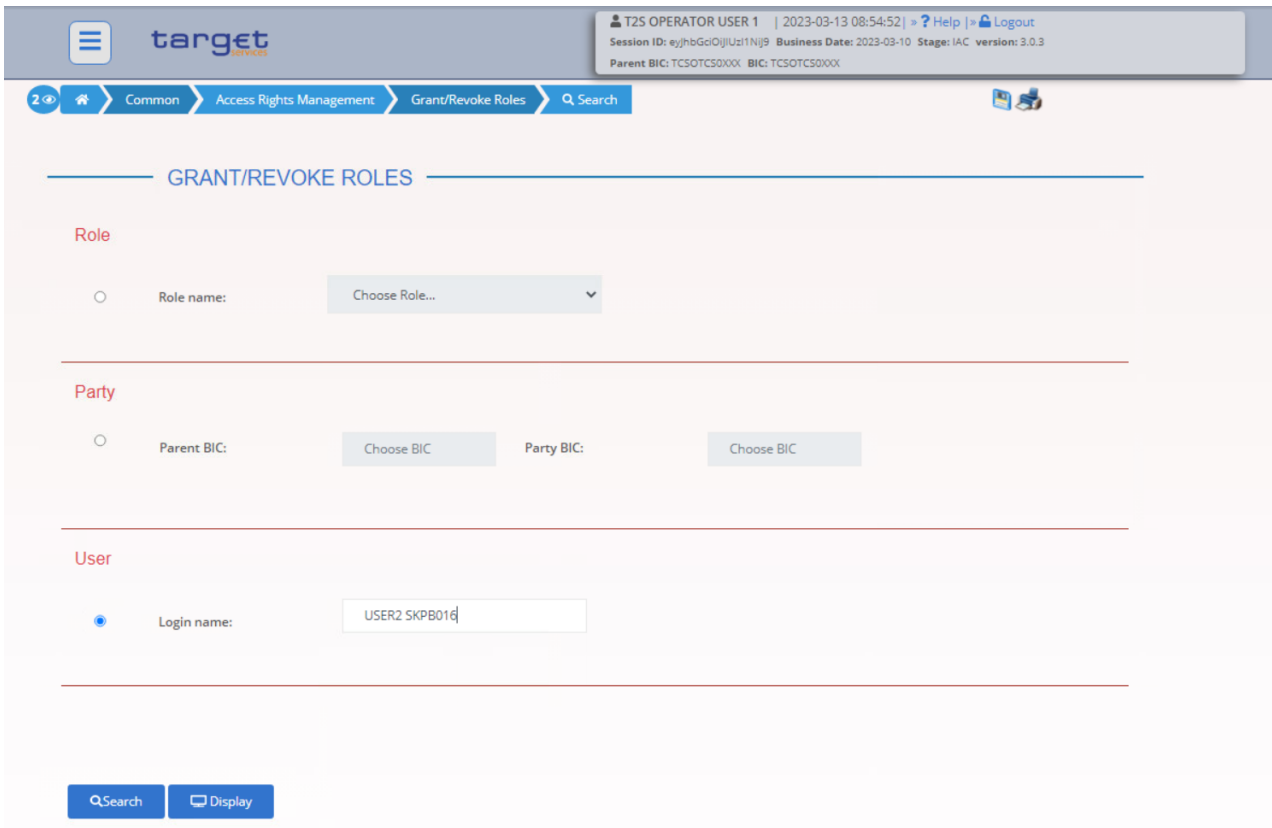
target
services

T2S OPERATOR USER 1 | 2023-03-13 08:54:52 | » ? Help | » Logout
Session ID: eyJhbGciOiJIUzI1NiJ9 Business Date: 2023-03-10 Stage: IAC version: 3.0.3
Parent BIC: TCSOTCS0XXX BIC: TCSOTCS0XXX

2 Common Access Rights Management Grant/Revoke Roles Search

GRANT/REVOKE ROLES

Role

Role name: Choose Role...

Party

Parent BIC: Choose BIC Party BIC: Choose BIC

User

Login name: USER2 SKPB016

Search Display